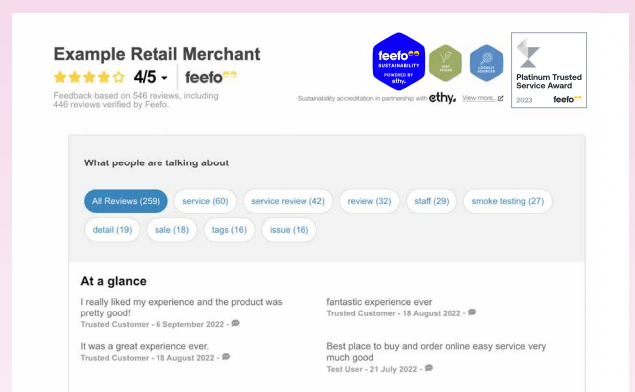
Example Retail Merchant

4/5 feefo

Feedback based on 546 reviews, including 446 reviews verified by Feefo.

feefo SUSTAINABILITY POWERED BY ethy.

Sustainability accreditation in partnership with ethy. View more...

Platinum Trusted Service Award

2023 feefo

What people are talking about

All Reviews (259) service (60) service review (42) review (32) staff (29) smoke testing (27) detail (19) sale (18) tags (16) issue (16)

At a glance

I really liked my experience and the product was pretty good!
Trusted Customer - 6 September 2022 -

fantastic experience ever
Trusted Customer - 18 August 2022 -

It was a great experience ever.
Trusted Customer - 18 August 2022 -

Best place to buy and order online easy service very much good
Test User - 21 July 2022 -